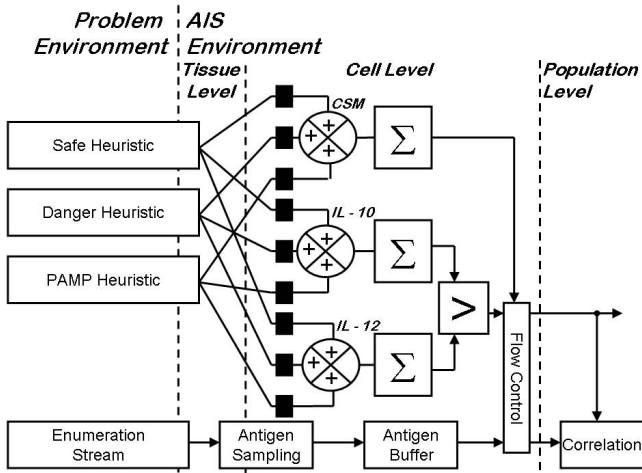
Problem Environment

AIS Environment

Tissue Level

Cell Level

Population Level

Safe Heuristic

Danger Heuristic

PAMP Heuristic

CSM

$+$ $+$ $+$

$\Sigma$

IL - 10

$+$ $+$ $+$

$\Sigma$

IL - 12

$+$ $+$ $+$

$\Sigma$

$>$

Flow Control

Enumeration Stream

Antigen Sampling

Antigen Buffer

Correlation